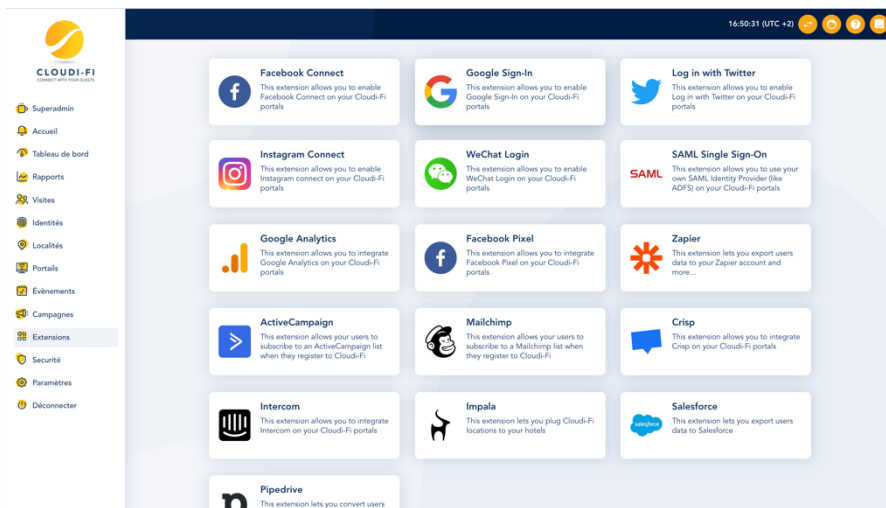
CLOUDI-FI
CONNECT WITH YOUR GUESTS

Superadmin
Accueil
Tableau de bord
Rapports
Visites
Identités
Localités
Portails
Évènements
Campagnes
Extensions
Securité
Paramètres
Déconnecter

16:50:31 (UTC +2)

Facebook Connect
This extension allows you to enable Facebook Connect on your Cloudi-Fi portals

Google Sign-In
This extension allows you to enable Google Sign-In on your Cloudi-Fi portals

Log in with Twitter
This extension allows you to enable Log in with Twitter on your Cloudi-Fi portals

Instagram Connect
This extension allows you to enable Instagram connect on your Cloudi-Fi portals

WeChat Login
This extension allows you to enable WeChat Login on your Cloudi-Fi portals

SAML
SAML Single Sign-On
This extension allows you to use your own SAML Identity Provider (like ADFS) on your Cloudi-Fi portals

Google Analytics
This extension allows you to integrate Google Analytics on your Cloudi-Fi portals

Facebook Pixel
This extension allows you to integrate Facebook Pixel on your Cloudi-Fi portals

Zapier
This extension lets you export users data to your Zapier account and more...

ActiveCampaign
This extension allows your users to subscribe to an ActiveCampaign list when they register to Cloudi-Fi

Mailchimp
This extension allows your users to subscribe to a Mailchimp list when they register to Cloudi-Fi

Crisp
This extension allows you to integrate Crisp on your Cloudi-Fi portals

Intercom
This extension allows you to integrate Intercom on your Cloudi-Fi portals

Impala
This extension lets you plug Cloudi-Fi locations to your hotels

salesforce
Salesforce
This extension lets you export users data to Salesforce

Pipedrive
This extension lets you convert users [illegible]